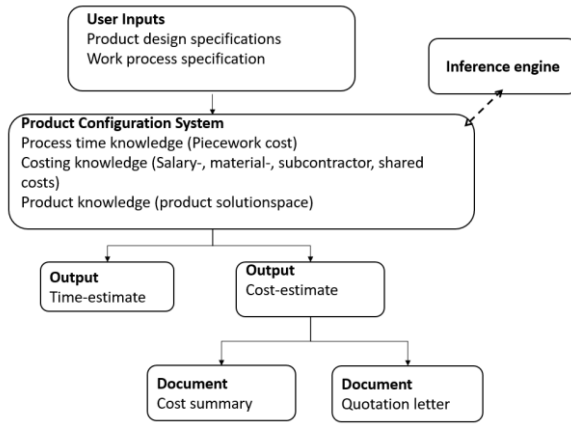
User Inputs
Product design specifications
Work process specification

Inference engine

Product Configuration System
Process time knowledge (Piecework cost)
Costing knowledge (Salary-, material-, subcontractor, shared costs)
Product knowledge (product solutionspace)

Output
Time-estimate

Output
Cost-estimate

Document
Cost summary

Document
Quotation letter